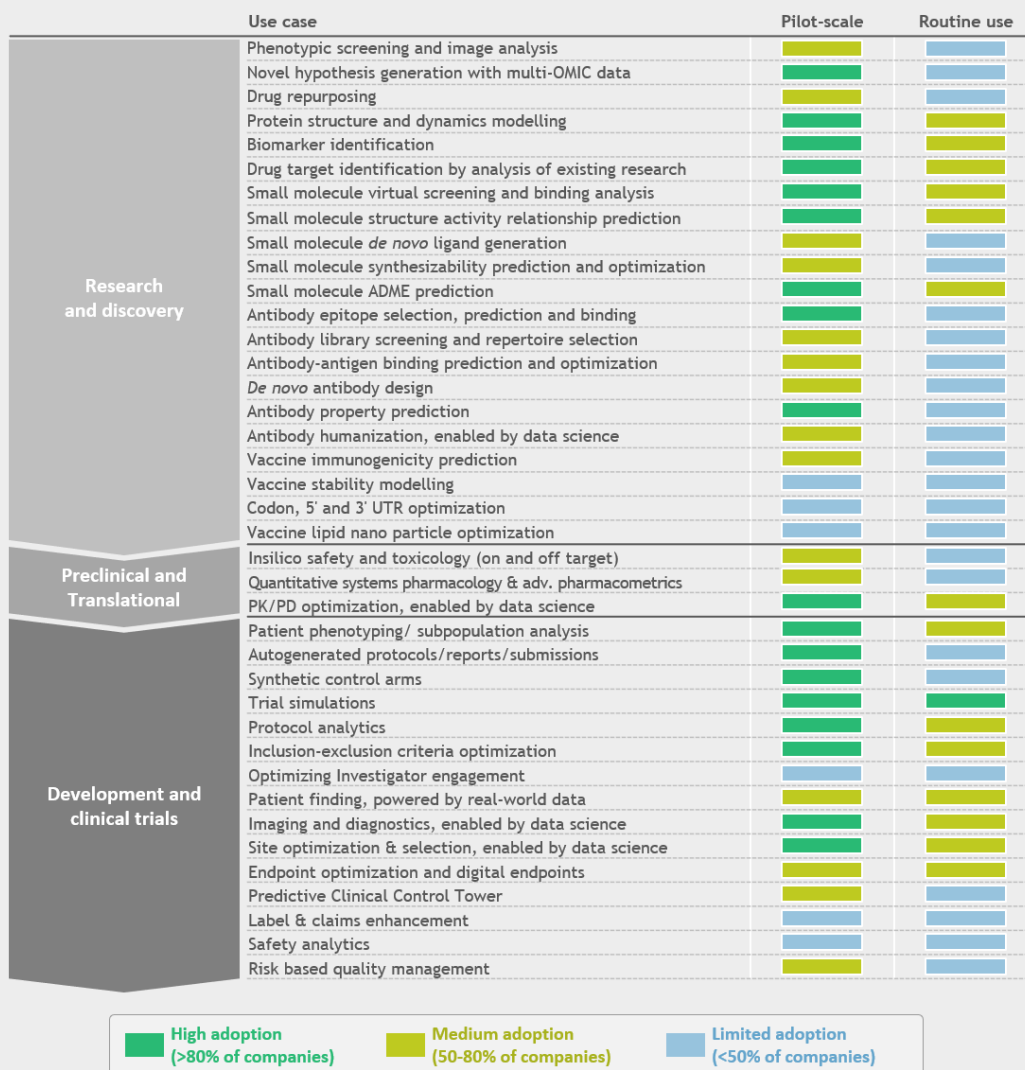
| | Use case | Pilot-scale | Routine use |
|---|---|---|---|
| Research and discovery | Phenotypic screening and image analysis | | |
| | Novel hypothesis generation with multi-OMIC data | | |
| | Drug repurposing | | |
| | Protein structure and dynamics modelling | | |
| | Biomarker identification | | |
| | Drug target identification by analysis of existing research | | |
| | Small molecule virtual screening and binding analysis | | |
| | Small molecule structure activity relationship prediction | | |
| | Small molecule *de novo* ligand generation | | |
| | Small molecule synthesizability prediction and optimization | | |
| | Small molecule ADME prediction | | |
| | Antibody epitope selection, prediction and binding | | |
| | Antibody library screening and repertoire selection | | |
| | Antibody-antigen binding prediction and optimization | | |
| | *De novo* antibody design | | |
| | Antibody property prediction | | |
| | Antibody humanization, enabled by data science | | |
| | Vaccine immunogenicity prediction | | |
| | Vaccine stability modelling | | |
| | Codon, 5' and 3' UTR optimization | | |
| | Vaccine lipid nano particle optimization | | |
| Preclinical and Translational | Insilico safety and toxicology (on and off target) | | |
| | Quantitative systems pharmacology & adv. pharmacometrics | | |
| | PK/PD optimization, enabled by data science | | |
| Development and clinical trials | Patient phenotyping/ subpopulation analysis | | |
| | Autogenerated protocols/reports/submissions | | |
| | Synthetic control arms | | |
| | Trial simulations | | |
| | Protocol analytics | | |
| | Inclusion-exclusion criteria optimization | | |
| | Optimizing Investigator engagement | | |
| | Patient finding, powered by real-world data | | |
| | Imaging and diagnostics, enabled by data science | | |
| | Site optimization & selection, enabled by data science | | |
| | Endpoint optimization and digital endpoints | | |
| | Predictive Clinical Control Tower | | |
| | Label & claims enhancement | | |
| | Safety analytics | | |
| | Risk based quality management | | |

High adoption (>80% of companies)
Medium adoption (50-80% of companies)
Limited adoption (<50% of companies)